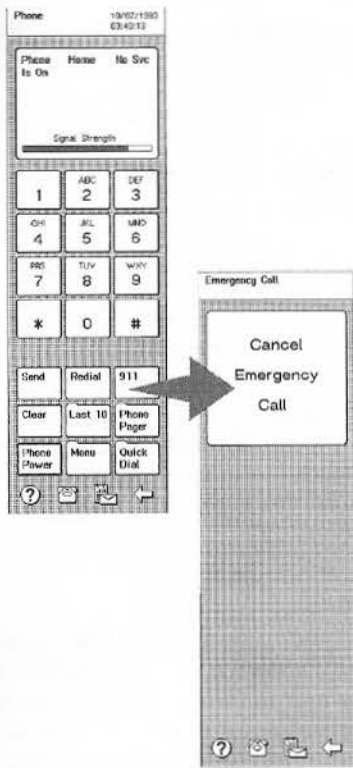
Phone 10/02/1993 03:40:13

Phone Is On Home No Svc

Signal Strength

1
ABC 2
DEF 3
GHI 4
JKL 5
MNO 6
PRS 7
TUV 8
WXY 9
*
0
#

Send
Redial
911
Clear
Last 10
Phone Pager
Phone Power
Menu
Quick Dial

?

Emergency Call

Cancel Emergency Call

?